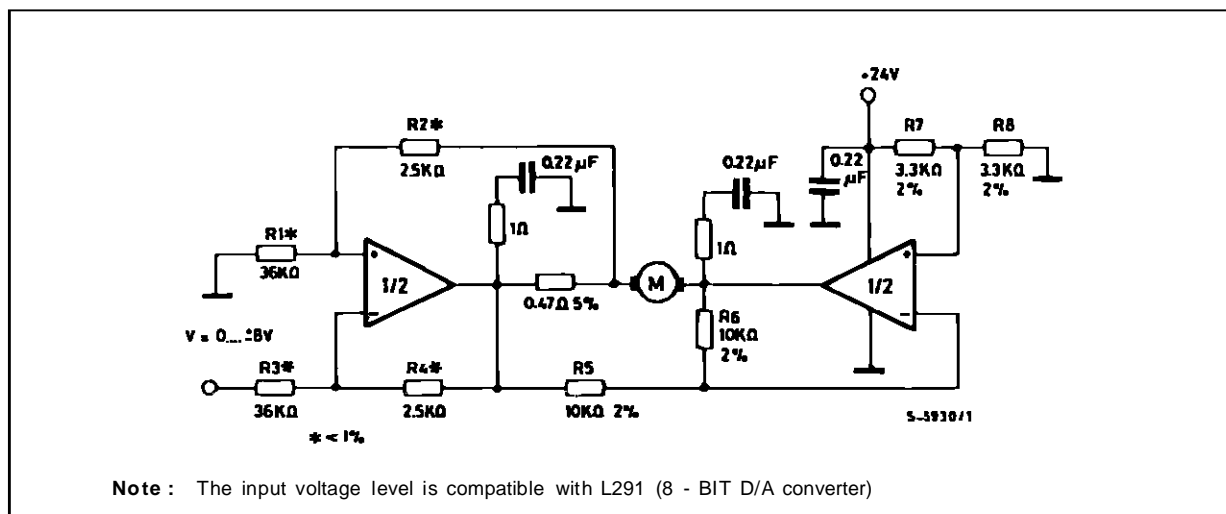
+24V

R2*
2.5KΩ

0.22μF

0.22μF

0.22
μF

R7
3.3KΩ
2%

R8
3.3KΩ
2%

R1*
36KΩ

1/2

1Ω

1Ω

M

1/2

0.47Ω 5%

R6
10KΩ
2%

V = 0....±8V

R3*
36KΩ

R4*
2.5KΩ

R5
10KΩ 2%

* < 1%

5-5930/1

Note : The input voltage level is compatible with L291 (8 - BIT D/A converter)